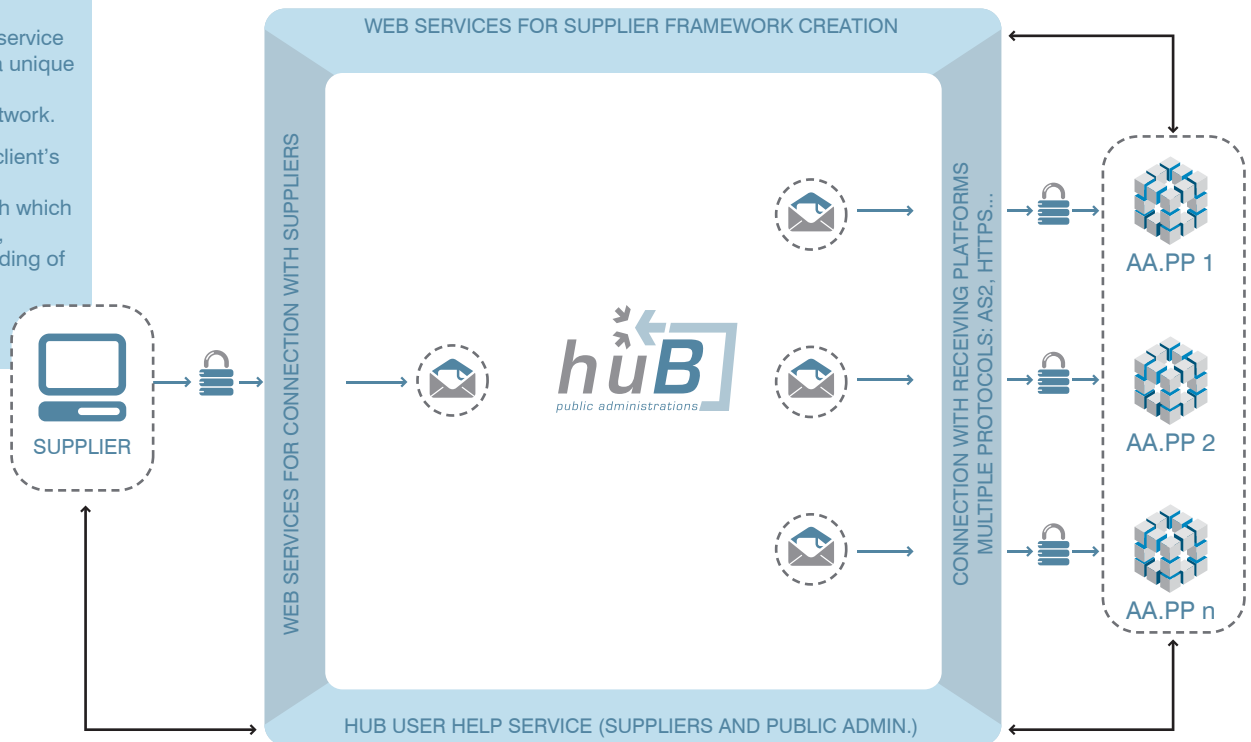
service
a unique
twork.
client's
h which
,
ding of

WEB SERVICES FOR SUPPLIER FRAMEWORK CREATION

WEB SERVICES FOR CONNECTION WITH SUPPLIERS

SUPPLIER

huB
public administrations

CONNECTION WITH RECEIVING PLATFORMS
MULTIPLE PROTOCOLS: AS2, HTTPS...

AA.PP 1

AA.PP 2

AA.PP n

HUB USER HELP SERVICE (SUPPLIERS AND PUBLIC ADMIN.)